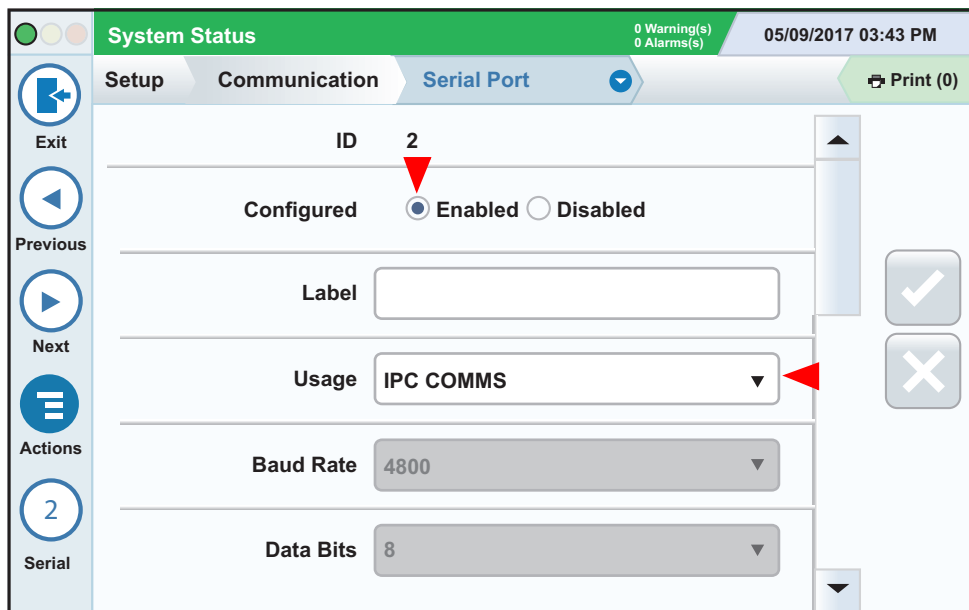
System Status
0 Warning(s)
0 Alarms(s)
05/09/2017 03:43 PM
Setup
Communication
Serial Port
Print (0)
Exit
Previous
Next
Actions
2
Serial
ID 2
Configured Enabled Disabled
Label
Usage IPC COMMS
Baud Rate 4800
Data Bits 8